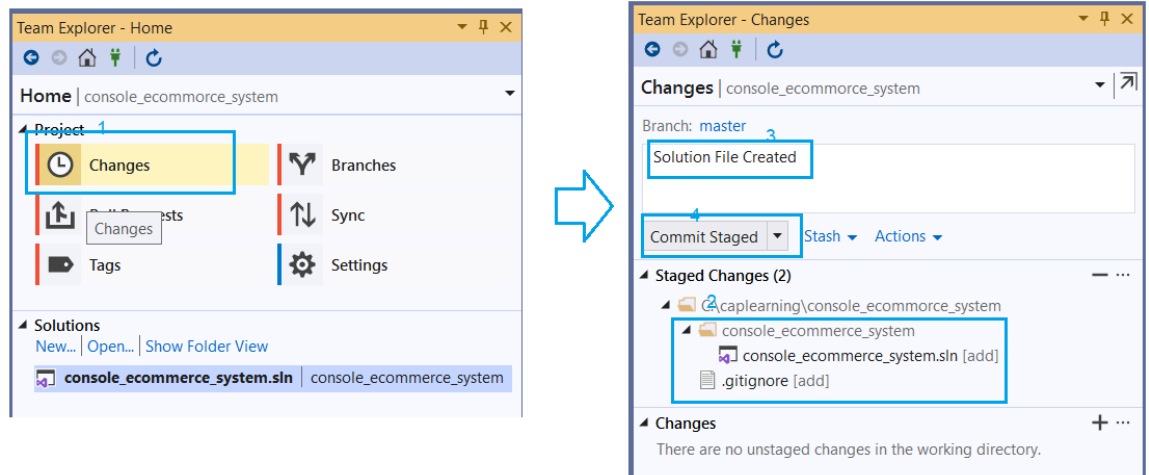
Team Explorer - Home

Home | console_ecommorce_system

Project 1

Changes

Branches

Pull Requests

Changes

Sync

Tags

Settings

Solutions

New... | Open... | Show Folder View

console_ecommerce_system.sln | console_ecommerce_system

Team Explorer - Changes

Changes | console_ecommorce_system

Branch: master 3

Solution File Created

4

Commit Staged

Stash

Actions

Staged Changes (2)

2 C:\caplearning\console_ecommorce_system

console_ecommerce_system

console_ecommerce_system.sln [add]

.gitignore [add]

Changes

There are no unstaged changes in the working directory.